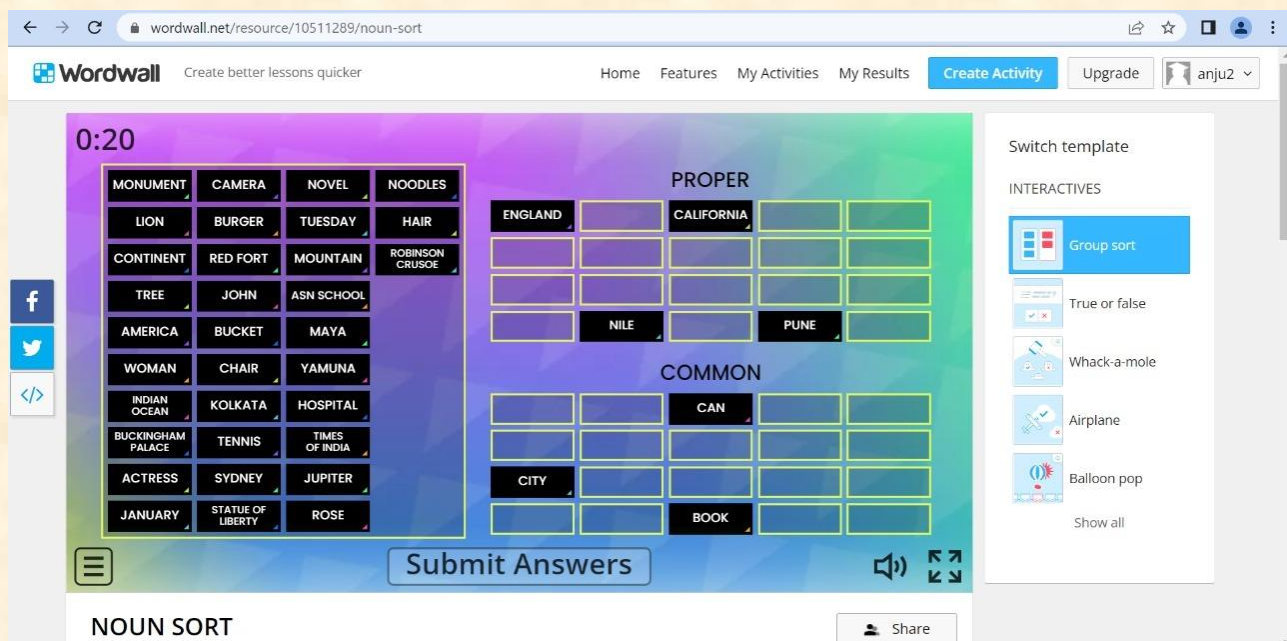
wordwall.net/resource/10511289/noun-sort

Wordwall Create better lessons quicker

Home Features My Activities My Results Create Activity Upgrade anju2

0:20

| MONUMENT | CAMERA | NOVEL | NOODLES |
|---|---|---|---|
| LION | BURGER | TUESDAY | HAIR |
| CONTINENT | RED FORT | MOUNTAIN | ROBINSON CRUSOE |
| TREE | JOHN | ASN SCHOOL | |
| AMERICA | BUCKET | MAYA | |
| WOMAN | CHAIR | YAMUNA | |
| INDIAN OCEAN | KOLKATA | HOSPITAL | |
| BUCKINGHAM PALACE | TENNIS | TIMES OF INDIA | |
| ACTRESS | SYDNEY | JUPITER | |
| JANUARY | STATUE OF LIBERTY | ROSE | |

PROPER

ENGLAND CALIFORNIA

NILE PUNE

COMMON

CAN

CITY

BOOK

Submit Answers

Switch template

INTERACTIVES

Group sort

True or false

Whack-a-mole

Airplane

Balloon pop

Show all

NOUN SORT

Share